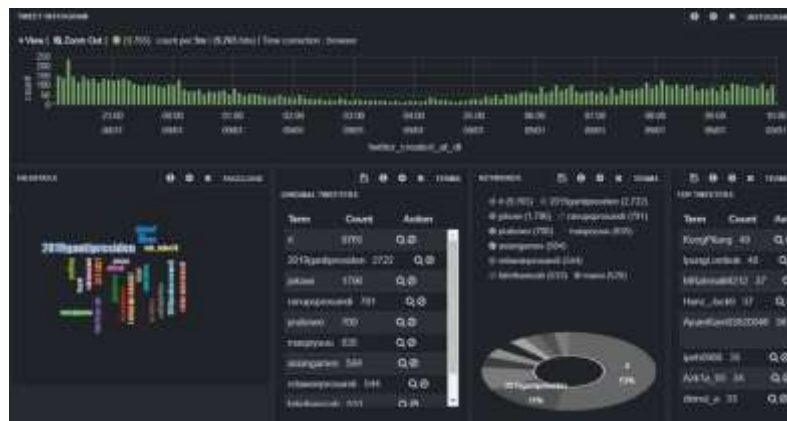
TWEET HISTOGRAM

+ View | Zoom Out | (6,765) count per 5m | (5,265 hits) | Time correction: browser

200
150
100
50

21:00 00:00 03:00 06:00 09:00 12:00 15:00 18:00 21:00 00:00 03:00 06:00 09:00

twitter_created_at_dt

HASHTAGS

2019gantipresiden

ORIGINAL TWEETERS

| Term | Count | Action |
|---|---|---|
| # | 3370 | |
| 2019gantipresiden | 2722 | |
| jokowi | 1790 | |
| ramayanpresiden | 791 | |
| prabowo | 700 | |
| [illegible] | 535 | |
| asiangames | 504 | |
| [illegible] | 344 | |
| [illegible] | 333 | |

KEYWORDS

TERMS

# (3,765) 2019gantipresiden (2,722)
jokowi (1,790) ramayanpresiden (791)
prabowo (700) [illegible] (535)
asiangames (504)
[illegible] (344)
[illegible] (333) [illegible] (576)

2019gantipresiden
13%
13%

TOP TWEETERS

| Term | Count |
|---|---|
| KongPilang | 40 |
| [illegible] | 40 |
| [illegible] | 37 |
| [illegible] | 37 |
| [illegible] | 36 |
| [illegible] | 35 |
| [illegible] | 34 |
| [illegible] | 33 |